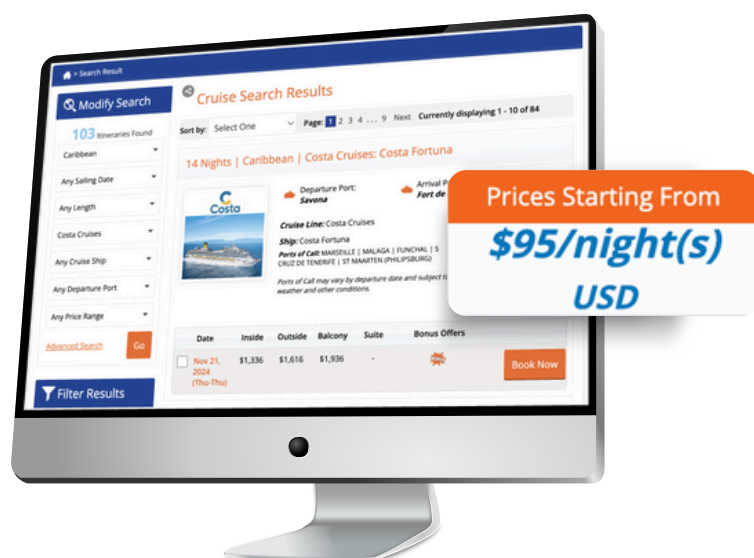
> Search Result

Modify Search

103 Itineraries Found

Caribbean

Any Sailing Date

Any Length

Costa Cruises

Any Cruise Ship

Any Departure Port

Any Price Range

Advanced Search

Go

Filter Results

Cruise Search Results

Sort by: Select One

Page: 1 2 3 4 . . . 9 Next Currently displaying 1 - 10 of 84

14 Nights | Caribbean | Costa Cruises: Costa Fortuna

Costa

Departure Port: Savona

Arrival P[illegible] Fort de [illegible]

Cruise Line: Costa Cruises

Ship: Costa Fortuna

Ports of Call: MARSEILLE | MALAGA | FUNCHAL | S CRUZ DE TENERIFE | ST MAARTEN (PHILIPSBURG)

Ports of Call may vary by departure date and subject t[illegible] weather and other conditions.

| Date | Inside | Outside | Balcony | Suite | Bonus Offers |
|---|---|---|---|---|---|
| Nov 21, 2024 (Thu-Thu) | $1,336 | $1,616 | $1,936 | - | |

Book Now

Prices Starting From

$95/night(s)

USD